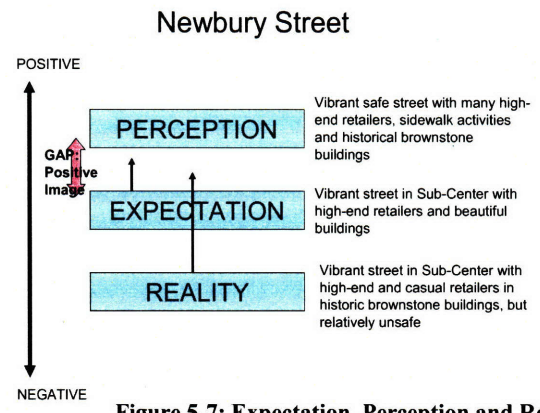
Newbury Street

POSITIVE

PERCEPTION

Vibrant safe street with many high-end retailers, sidewalk activities and historical brownstone buildings

GAP: Positive Image

EXPECTATION

Vibrant street in Sub-Center with high-end retailers and beautiful buildings

REALITY

Vibrant street in Sub-Center with high-end and casual retailers in historic brownstone buildings, but relatively unsafe

NEGATIVE

Figure 5.7: Expectation, Perception and Re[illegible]